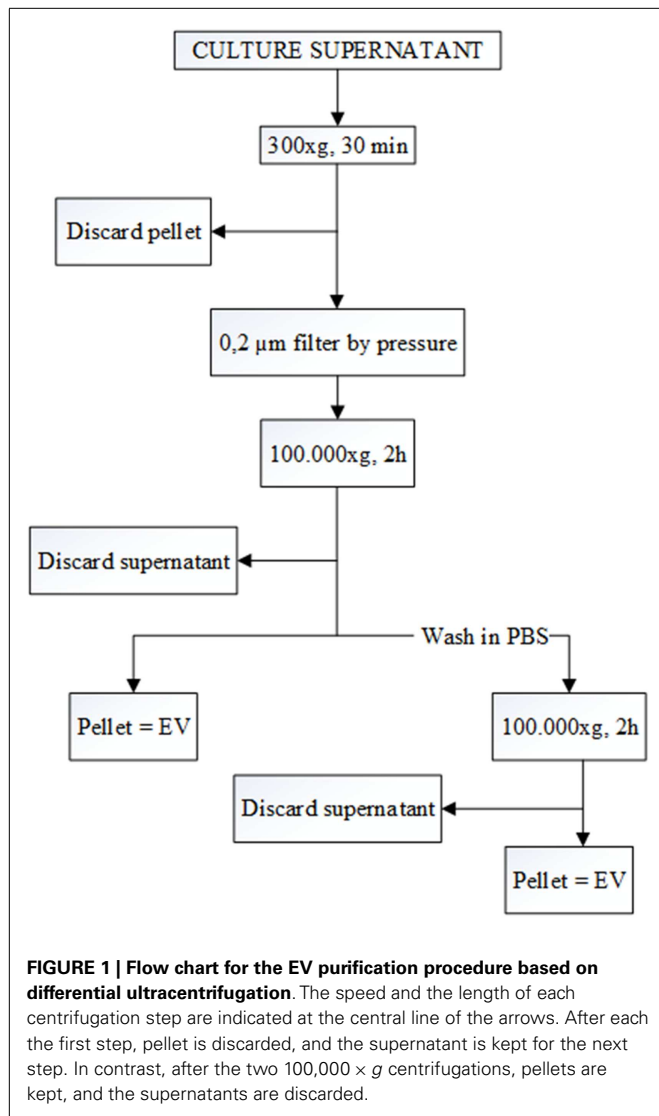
CULTURE SUPERNATANT

300xg, 30 min

Discard pellet

0,2 μm filter by pressure

100.000xg, 2h

Discard supernatant

Wash in PBS

Pellet = EV

100.000xg, 2h

Discard supernatant

Pellet = EV

**FIGURE 1 | Flow chart for the EV purification procedure based on differential ultracentrifugation**. The speed and the length of each centrifugation step are indicated at the central line of the arrows. After each the first step, pellet is discarded, and the supernatant is kept for the next step. In contrast, after the two 100,000 × *g* centrifugations, pellets are kept, and the supernatants are discarded.